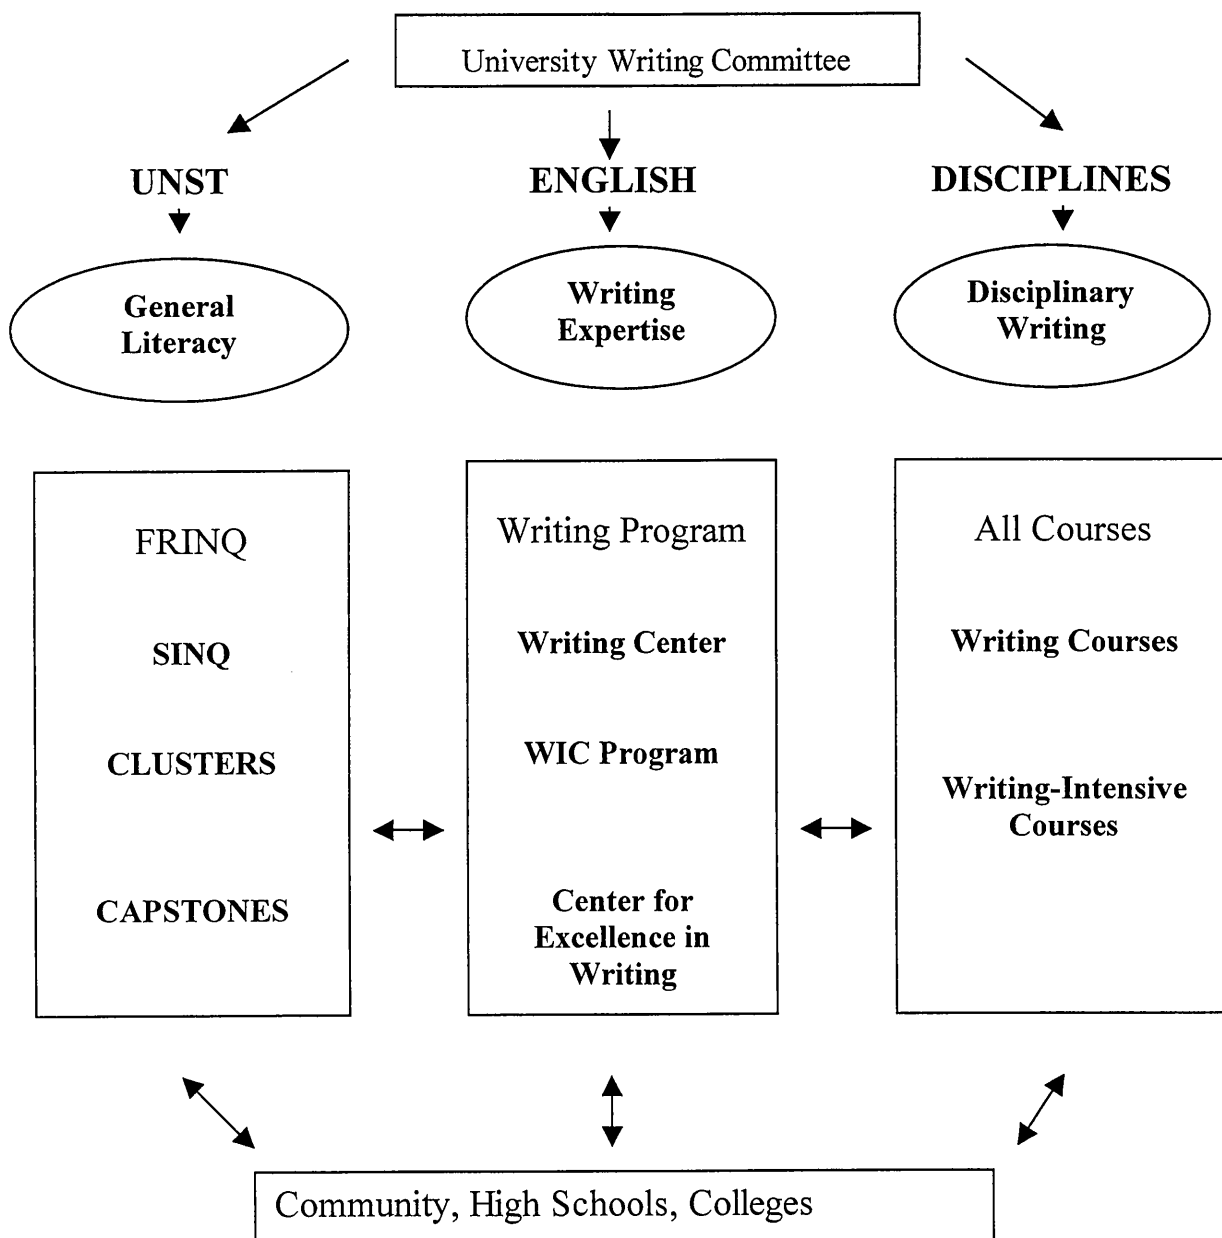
University Writing Committee

UNST

ENGLISH

DISCIPLINES

General Literacy

Writing Expertise

Disciplinary Writing

FRINQ

SINQ

CLUSTERS

CAPSTONES

Writing Program

Writing Center

WIC Program

Center for Excellence in Writing

All Courses

Writing Courses

Writing-Intensive Courses

Community, High Schools, Colleges